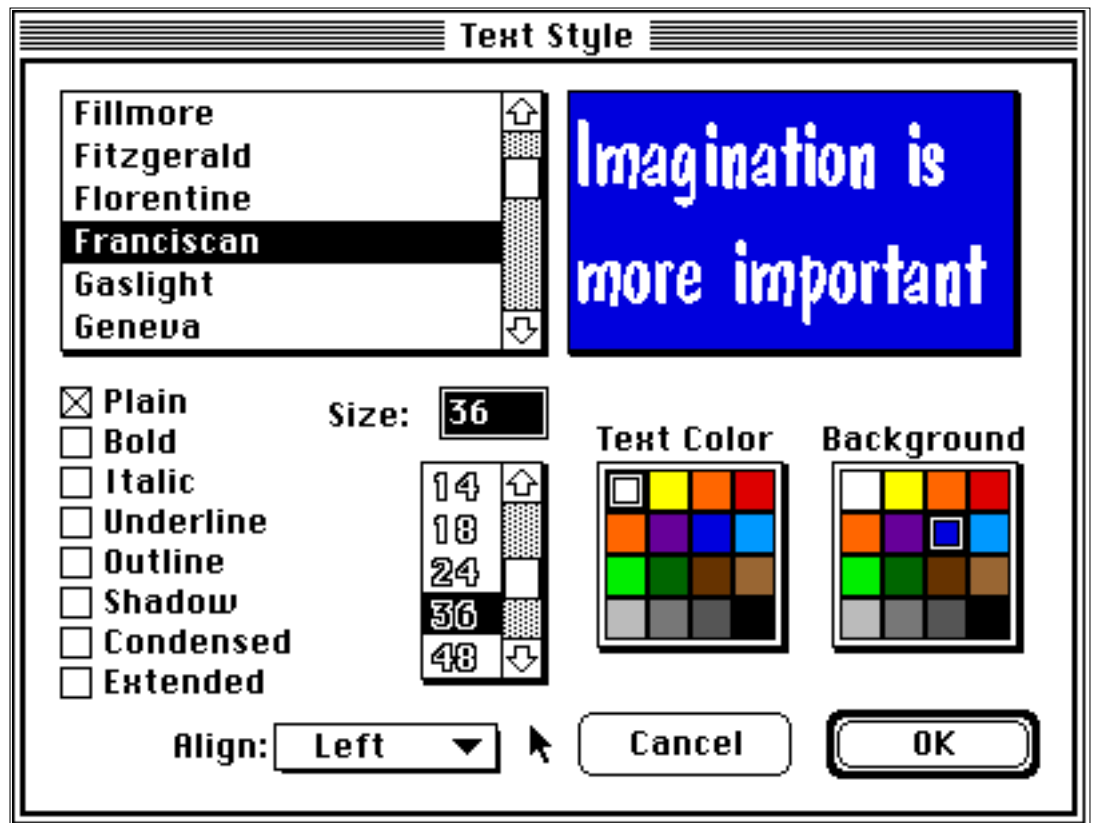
Text Style

Fillmore
Fitzgerald
Florentine
Franciscan
Gaslight
Geneva

Imagination is more important

☒ Plain
☐ Bold
☐ Italic
☐ Underline
☐ Outline
☐ Shadow
☐ Condensed
☐ Extended

Size: 36

14
18
24
36
48

Text Color

Background

Align: Left

Cancel

OK